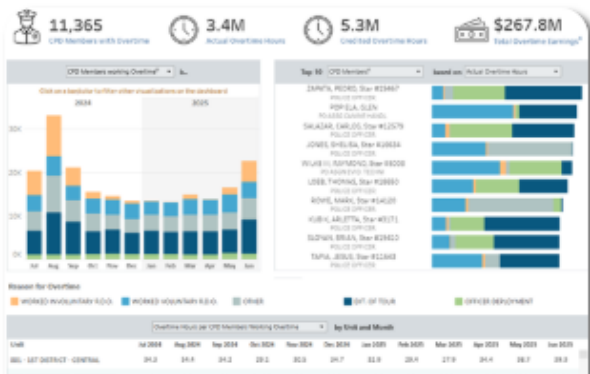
11,365
CPD Members with Overtime

3.4M
Actual Overtime Hours

5.3M
Credited Overtime Hours

$267.8M
Total Overtime Earnings*

CPD Members working Overtime
Click on a bar/color to filter other visualizations on the dashboard
2024
2025
30K
20K
10K
0K
Jul Aug Sep Oct Nov Dec Jan Feb Mar Apr May Jun

Top 10: CPD Members*
based on: Actual Overtime Hours

ZAPATA, PEDRO, Star #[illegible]
POLICE OFFICER
POPULA, GLEN
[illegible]
SALAZAR, CARLOS, Star #12579
POLICE OFFICER
JONES, SHELISA, Star #18634
POLICE OFFICER
WILKINS, RAYMOND, Star #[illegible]
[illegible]
LISBE, THOMAS, Star #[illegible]
POLICE OFFICER
ROWE, MARK, Star #14120
POLICE OFFICER
KUBIK, ARLETTA, Star #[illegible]
POLICE OFFICER
GLOVAN, BRIAN, Star #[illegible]
POLICE OFFICER
TAPIA, JESUS, Star #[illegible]
POLICE OFFICER

Reason for Overtime
WORKED INVOLUNTARY R.D.O.
WORKED VOLUNTARY R.D.O.
OTHER
EXT. OF TOUR
OFFICER DEPLOYMENT

Overtime Hours per CPD Members Working Overtime
by Unit and Month

| Unit | Jul 2024 | Aug 2024 | Sep 2024 | Oct 2024 | Nov 2024 | Dec 2024 | Jan 2025 | Feb 2025 | Mar 2025 | Apr 2025 | May 2025 | Jun 2025 |
|---|---|---|---|---|---|---|---|---|---|---|---|---|
| 001 - 1ST DISTRICT - CENTRAL | 34.2 | 34.0 | 32.2 | 29.1 | 30.3 | 24.7 | 33.1 | 33.9 | 27.9 | 34.4 | 33.7 | 39.0 |